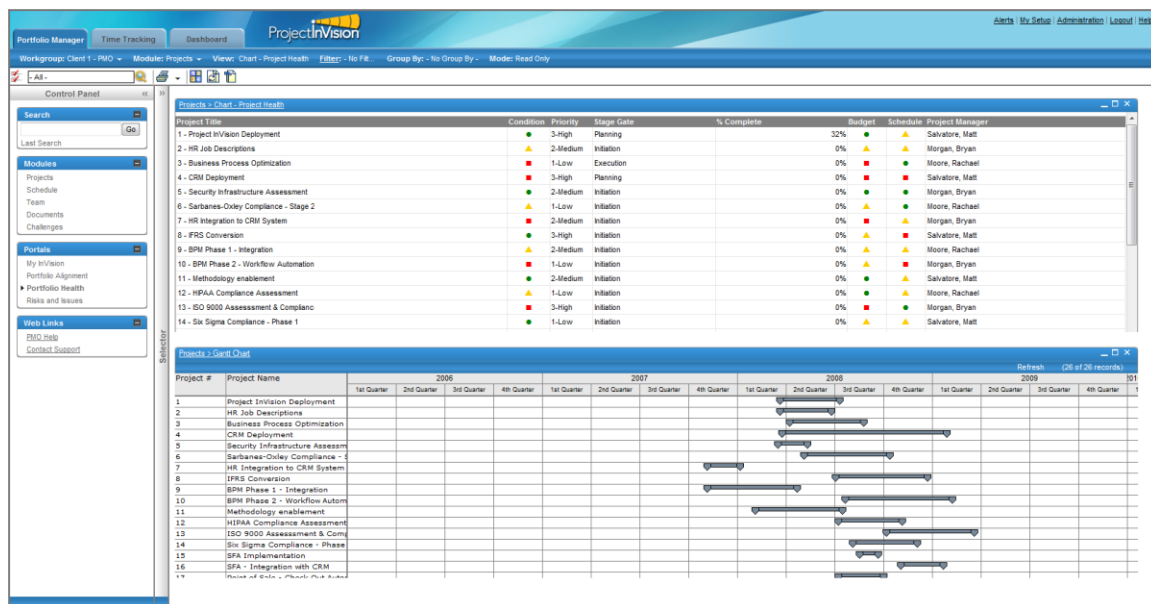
Alerts | My Setup | Administration | Logout | Hel

Portfolio Manager Time Tracking Dashboard ProjectInVision

Workgroup: Client 1 - PMO ▾ Module: Projects ▾ View: Chart - Project Health Filter: - No Filt.. Group By: - No Group By - Mode: Read Only

- All -

Control Panel «

Search
Go
Last Search

Modules
Projects
Schedule
Team
Documents
Challenges

Portals
My InVision
Portfolio Alignment
Portfolio Health
Risks and Issues

Web Links
PMO Help
Contact Support

Selector

Projects > Chart - Project Health

| Project Title | Condition | Priority | Stage Gate | % Complete | Budget | Schedule | Project Manager |
|---|---|---|---|---|---|---|---|
| 1 - Project InVision Deployment | | 3-High | Planning | 32% | | | Salvatore, Matt |
| 2 - HR Job Descriptions | | 2-Medium | Initiation | 0% | | | Morgan, Bryan |
| 3 - Business Process Optimization | | 1-Low | Execution | 0% | | | Moore, Rachael |
| 4 - CRM Deployment | | 3-High | Planning | 0% | | | Salvatore, Matt |
| 5 - Security Infrastructure Assessment | | 2-Medium | Initiation | 0% | | | Morgan, Bryan |
| 6 - Sarbanes-Oxley Compliance - Stage 2 | | 1-Low | Initiation | 0% | | | Moore, Rachael |
| 7 - HR Integration to CRM System | | 2-Medium | Initiation | 0% | | | Morgan, Bryan |
| 8 - IFRS Conversion | | 3-High | Initiation | 0% | | | Salvatore, Matt |
| 9 - BPM Phase 1 - Integration | | 2-Medium | Initiation | 0% | | | Moore, Rachael |
| 10 - BPM Phase 2 - Workflow Automation | | 1-Low | Initiation | 0% | | | Morgan, Bryan |
| 11 - Methodology enablement | | 2-Medium | Initiation | 0% | | | Salvatore, Matt |
| 12 - HIPAA Compliance Assessment | | 1-Low | Initiation | 0% | | | Moore, Rachael |
| 13 - ISO 9000 Assesssment & Complianc | | 3-High | Initiation | 0% | | | Morgan, Bryan |
| 14 - Six Sigma Compliance - Phase 1 | | 1-Low | Initiation | 0% | | | Salvatore, Matt |

Projects > Gantt Chart

Refresh (26 of 26 records)

| Project # | Project Name | 2006 | 2007 | 2008 | 2009 |
|---|---|---|---|---|---|
| | | 1st Quarter 2nd Quarter 3rd Quarter 4th Quarter | 1st Quarter 2nd Quarter 3rd Quarter 4th Quarter | 1st Quarter 2nd Quarter 3rd Quarter 4th Quarter | 1st Quarter 2nd Quarter 3rd Quarter 4th Quarter |
| 1 | Project InVision Deployment | | | | |
| 2 | HR Job Descriptions | | | | |
| 3 | Business Process Optimization | | | | |
| 4 | CRM Deployment | | | | |
| 5 | Security Infrastructure Assessm | | | | |
| 6 | Sarbanes-Oxley Compliance - S | | | | |
| 7 | HR Integration to CRM System | | | | |
| 8 | IFRS Conversion | | | | |
| 9 | BPM Phase 1 - Integration | | | | |
| 10 | BPM Phase 2 - Workflow Autom | | | | |
| 11 | Methodology enablement | | | | |
| 12 | HIPAA Compliance Assessment | | | | |
| 13 | ISO 9000 Assessment & Comp | | | | |
| 14 | Six Sigma Compliance - Phase | | | | |
| 15 | SFA Implementation | | | | |
| 16 | SFA - Integration with CRM | | | | |
| 17 | Point of Sale - Check Out Auto | | | | |